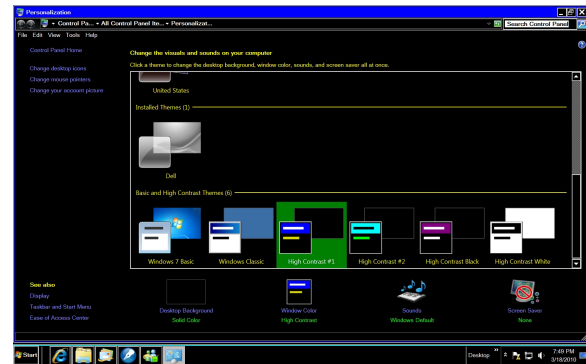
Personalization

Control Pa... ▸ All Control Panel Ite... ▸ Personalizat...

Search Control Panel

File Edit View Tools Help

Control Panel Home

Change desktop icons

Change mouse pointers

Change your account picture

Change the visuals and sounds on your computer

Click a theme to change the desktop background, window color, sounds, and screen saver all at once.

United States

Installed Themes (1)

Dell

Basic and High Contrast Themes (6)

Windows 7 Basic

Windows Classic

High Contrast #1

High Contrast #2

High Contrast Black

High Contrast White

See also

Display

Taskbar and Start Menu

Ease of Access Center

Desktop Background
Solid Color

Window Color
High Contrast

Sounds
Windows Default

Screen Saver
None

Start

Desktop

7:49 PM
3/18/2016